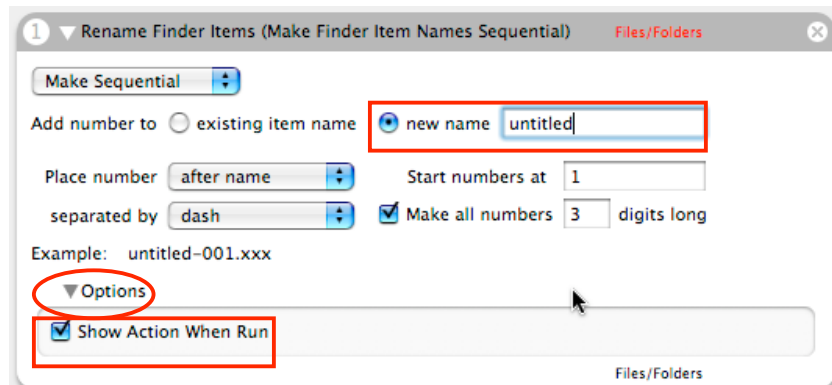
1 Rename Finder Items (Make Finder Item Names Sequential) Files/Folders

Make Sequential

Add number to existing item name new name untitled

Place number after name Start numbers at 1

separated by dash Make all numbers 3 digits long

Example: untitled-001.xxx

Options

Show Action When Run

Files/Folders